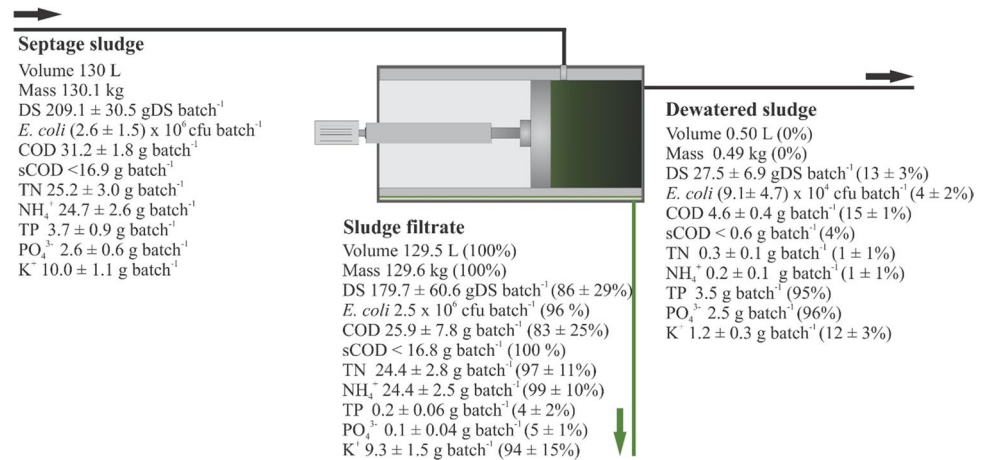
**Septage sludge**
Volume 130 L
Mass 130.1 kg
DS 209.1 ± 30.5 gDS batch$^{-1}$
*E. coli* (2.6 ± 1.5) x 10$^{6}$ cfu batch$^{-1}$
COD 31.2 ± 1.8 g batch$^{-1}$
sCOD <16.9 g batch$^{-1}$
TN 25.2 ± 3.0 g batch$^{-1}$
NH$_4^+$ 24.7 ± 2.6 g batch$^{-1}$
TP 3.7 ± 0.9 g batch$^{-1}$
PO$_4^{3-}$ 2.6 ± 0.6 g batch$^{-1}$
K$^+$ 10.0 ± 1.1 g batch$^{-1}$

**Sludge filtrate**
Volume 129.5 L (100%)
Mass 129.6 kg (100%)
DS 179.7 ± 60.6 gDS batch$^{-1}$ (86 ± 29%)
*E. coli* 2.5 x 10$^{6}$ cfu batch$^{-1}$ (96 %)
COD 25.9 ± 7.8 g batch$^{-1}$ (83 ± 25%)
sCOD < 16.8 g batch$^{-1}$ (100 %)
TN 24.4 ± 2.8 g batch$^{-1}$ (97 ± 11%)
NH$_4^+$ 24.4 ± 2.5 g batch$^{-1}$ (99 ± 10%)
TP 0.2 ± 0.06 g batch$^{-1}$ (4 ± 2%)
PO$_4^{3-}$ 0.1 ± 0.04 g batch$^{-1}$ (5 ± 1%)
K$^+$ 9.3 ± 1.5 g batch$^{-1}$ (94 ± 15%)

**Dewatered sludge**
Volume 0.50 L (0%)
Mass 0.49 kg (0%)
DS 27.5 ± 6.9 gDS batch$^{-1}$ (13 ± 3%)
*E. coli* (9.1± 4.7) x 10$^{4}$ cfu batch$^{-1}$ (4 ± 2%)
COD 4.6 ± 0.4 g batch$^{-1}$ (15 ± 1%)
sCOD < 0.6 g batch$^{-1}$ (4%)
TN 0.3 ± 0.1 g batch$^{-1}$ (1 ± 1%)
NH$_4^+$ 0.2 ± 0.1 g batch$^{-1}$ (1 ± 1%)
TP 3.5 g batch$^{-1}$ (95%)
PO$_4^{3-}$ 2.5 g batch$^{-1}$ (96%)
K$^+$ 1.2 ± 0.3 g batch$^{-1}$ (12 ± 3%)